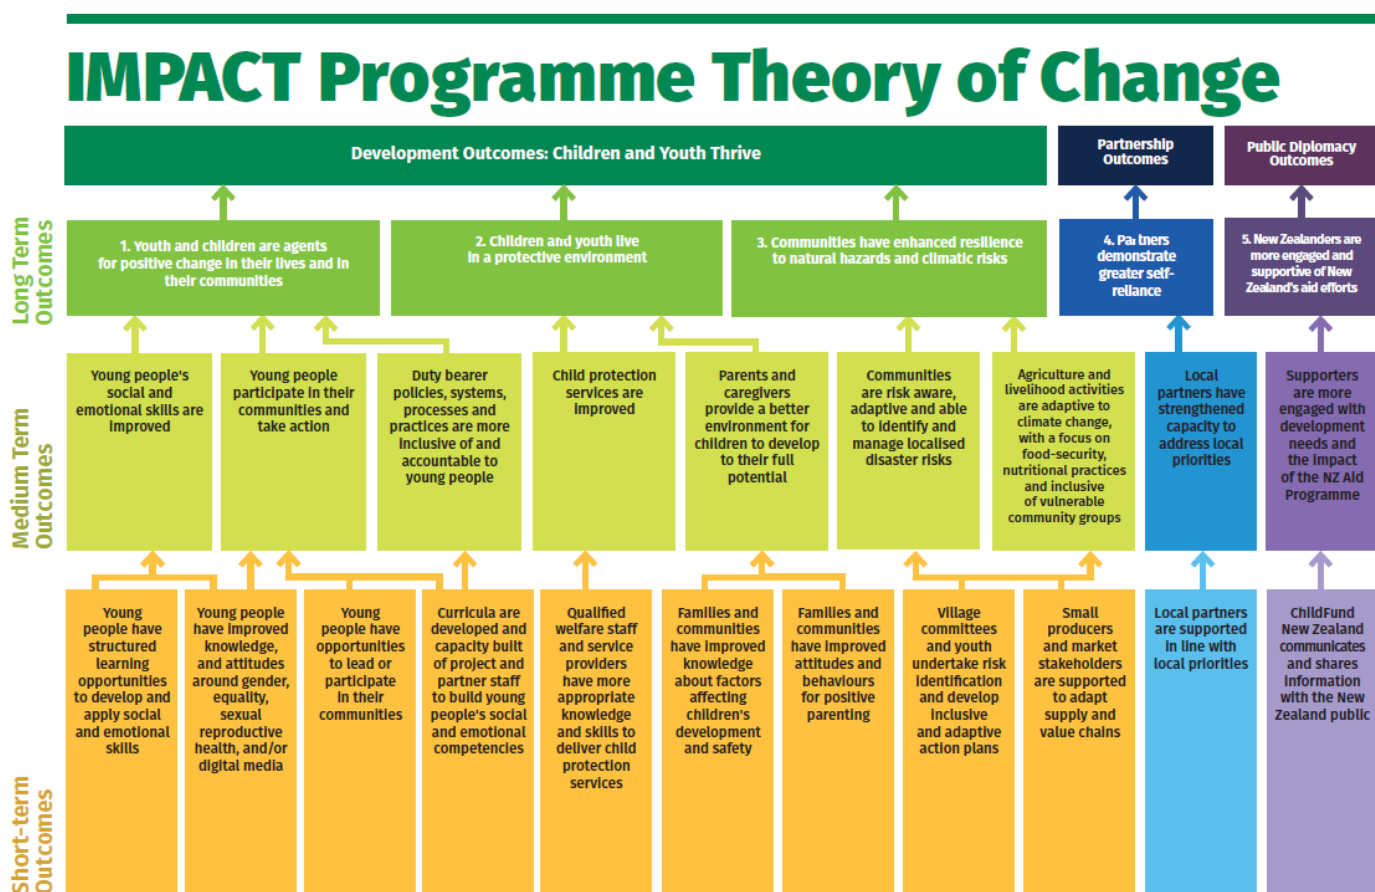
IMPACT Programme Theory of Change

Development Outcomes: Children and Youth Thrive

Partnership Outcomes

Public Diplomacy Outcomes

Long Term Outcomes

1. Youth and children are agents for positive change in their lives and in their communities

2. Children and youth live in a protective environment

3. Communities have enhanced resilience to natural hazards and climatic risks

4. Pa tners demonstrate greater self-reliance

5. New Zealanders are more engaged and supportive of New Zealand's aid efforts

Medium Term Outcomes

Young people's social and emotional skills are improved

Young people participate in their communities and take action

Duty bearer policies, systems, processes and practices are more inclusive of and accountable to young people

Child protection services are improved

Parents and caregivers provide a better environment for children to develop to their full potential

Communities are risk aware, adaptive and able to identify and manage localised disaster risks

Agriculture and livelihood activities are adaptive to climate change, with a focus on food-security, nutritional practices and inclusive of vulnerable community groups

Local partners have strengthened capacity to address local priorities

Supporters are more engaged with development needs and the impact of the NZ Aid Programme

Short-term Outcomes

Young people have structured learning opportunities to develop and apply social and emotional skills

Young people have improved knowledge, and attitudes around gender, equality, sexual reproductive health, and/or digital media

Young people have opportunities to lead or participate in their communities

Curricula are developed and capacity built of project and partner staff to build young people's social and emotional competencies

Qualified welfare staff and service providers have more appropriate knowledge and skills to deliver child protection services

Families and communities have improved knowledge about factors affecting children's development and safety

Families and communities have improved attitudes and behaviours for positive parenting

Village committees and youth undertake risk identification and develop inclusive and adaptive action plans

Small producers and market stakeholders are supported to adapt supply and value chains

Local partners are supported in line with local priorities

ChildFund New Zealand communicates and shares information with the New Zealand public